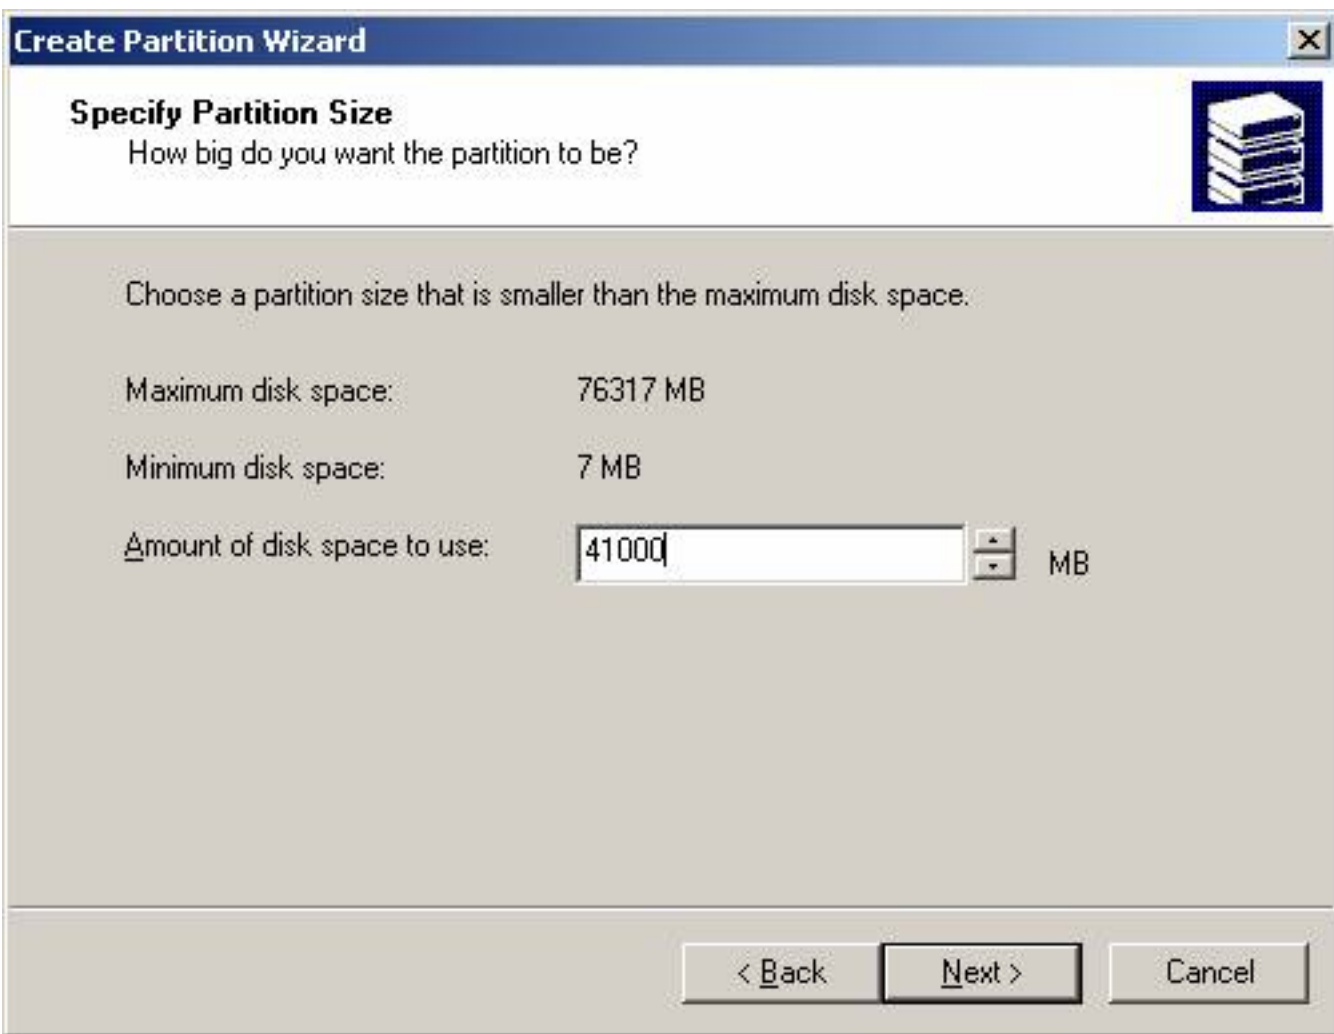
Create Partition Wizard

Specify Partition Size
How big do you want the partition to be?

Choose a partition size that is smaller than the maximum disk space.

Maximum disk space: 76317 MB

Minimum disk space: 7 MB

Amount of disk space to use: 41000 MB

< Back    Next >    Cancel